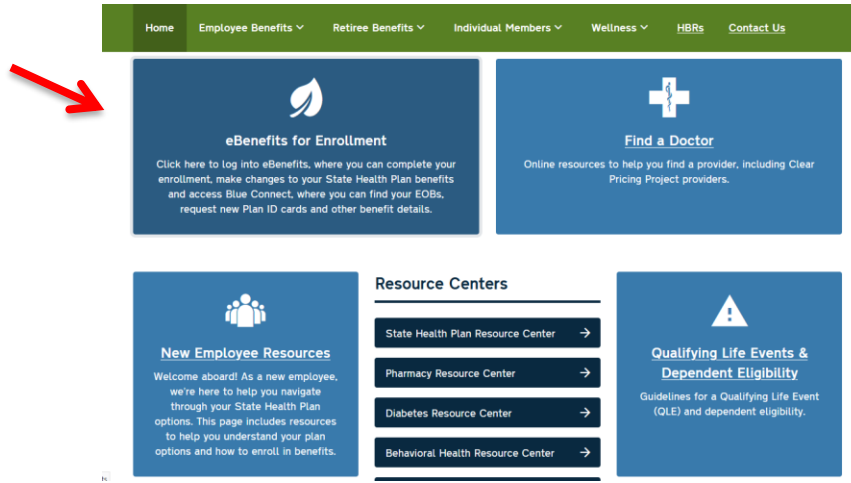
Home Employee Benefits Retiree Benefits Individual Members Wellness HBRs Contact Us

eBenefits for Enrollment

Click here to log into eBenefits, where you can complete your enrollment, make changes to your State Health Plan benefits and access Blue Connect, where you can find your EOBs, request new Plan ID cards and other benefit details.

Find a Doctor

Online resources to help you find a provider, including Clear Pricing Project providers.

New Employee Resources

Welcome aboard! As a new employee, we're here to help you navigate through your State Health Plan options. This page includes resources to help you understand your plan options and how to enroll in benefits.

Resource Centers

State Health Plan Resource Center

Pharmacy Resource Center

Diabetes Resource Center

Behavioral Health Resource Center

Qualifying Life Events & Dependent Eligibility

Guidelines for a Qualifying Life Event (QLE) and dependent eligibility.